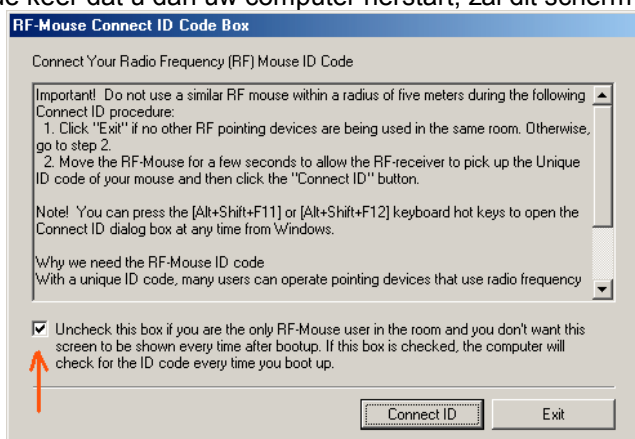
e keer dat u dan uw computer herstart, zal dit scherm

RF-Mouse Connect ID Code Box

Connect Your Radio Frequency (RF) Mouse ID Code

Important! Do not use a similar RF mouse within a radius of five meters during the following Connect ID procedure:
1. Click "Exit" if no other RF pointing devices are being used in the same room. Otherwise, go to step 2.
2. Move the RF-Mouse for a few seconds to allow the RF-receiver to pick up the Unique ID code of your mouse and then click the "Connect ID" button.

Note! You can press the [Alt+Shift+F11] or [Alt+Shift+F12] keyboard hot keys to open the Connect ID dialog box at any time from Windows.

Why we need the RF-Mouse ID code
With a unique ID code, many users can operate pointing devices that use radio frequency

Uncheck this box if you are the only RF-Mouse user in the room and you don't want this screen to be shown every time after bootup. If this box is checked, the computer will check for the ID code every time you boot up.

Connect ID

Exit